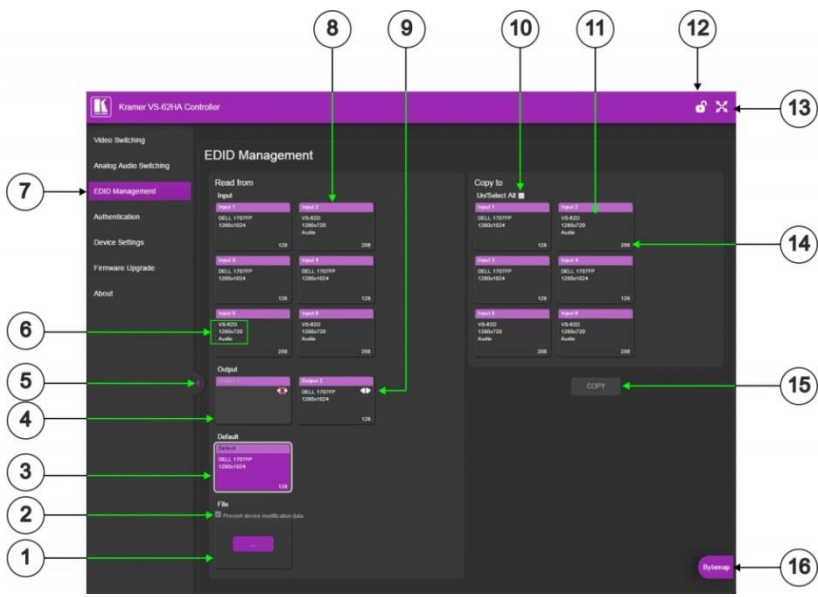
8
9
10
11
12
13
7
6
5
4
3
2
1
14
15
16

Kramer VS-62HA Controller

Video Switching
Analog Audio Switching
EDID Management
Authentication
Device Settings
Firmware Upgrade
About

EDID Management

Read from
Input

Input 1
DELL 1707FP
1280x1024
128

Input 2
VS-62D
1280x720
Audio
256

Input 3
DELL 1707FP
1280x1024
128

Input 4
DELL 1707FP
1280x1024
128

Input 5
VS-62D
1280x720
Audio
256

Input 6
VS-62D
1280x720
Audio
256

Output
Output 1

Output 2
DELL 1707FP
1280x1024
128

Default
Default
DELL 1707FP
1280x1024
128

File
Prevent device modification data
...

Copy to
Un/Select All

Input 1
DELL 1707FP
1280x1024
128

Input 2
VS-62D
1280x720
Audio
256

Input 3
DELL 1707FP
1280x1024
128

Input 4
DELL 1707FP
1280x1024
128

Input 5
VS-62D
1280x720
Audio
256

Input 6
VS-62D
1280x720
Audio
256

COPY

Bytemap